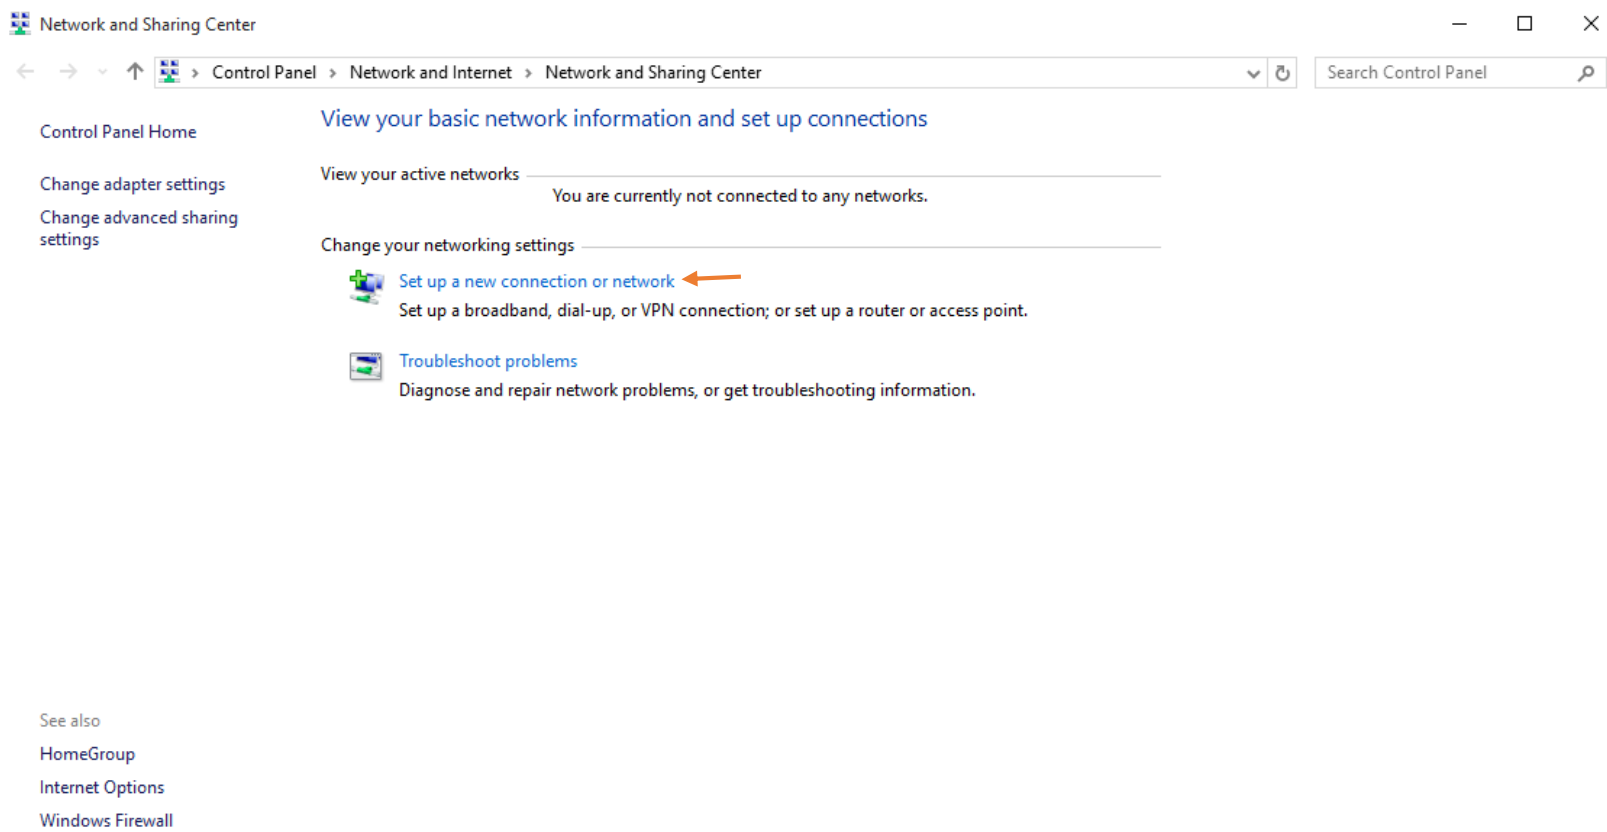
Network and Sharing Center

Control Panel > Network and Internet > Network and Sharing Center

Search Control Panel

Control Panel Home

Change adapter settings

Change advanced sharing settings

View your basic network information and set up connections

View your active networks

You are currently not connected to any networks.

Change your networking settings

Set up a new connection or network

Set up a broadband, dial-up, or VPN connection; or set up a router or access point.

Troubleshoot problems

Diagnose and repair network problems, or get troubleshooting information.

See also

HomeGroup

Internet Options

Windows Firewall